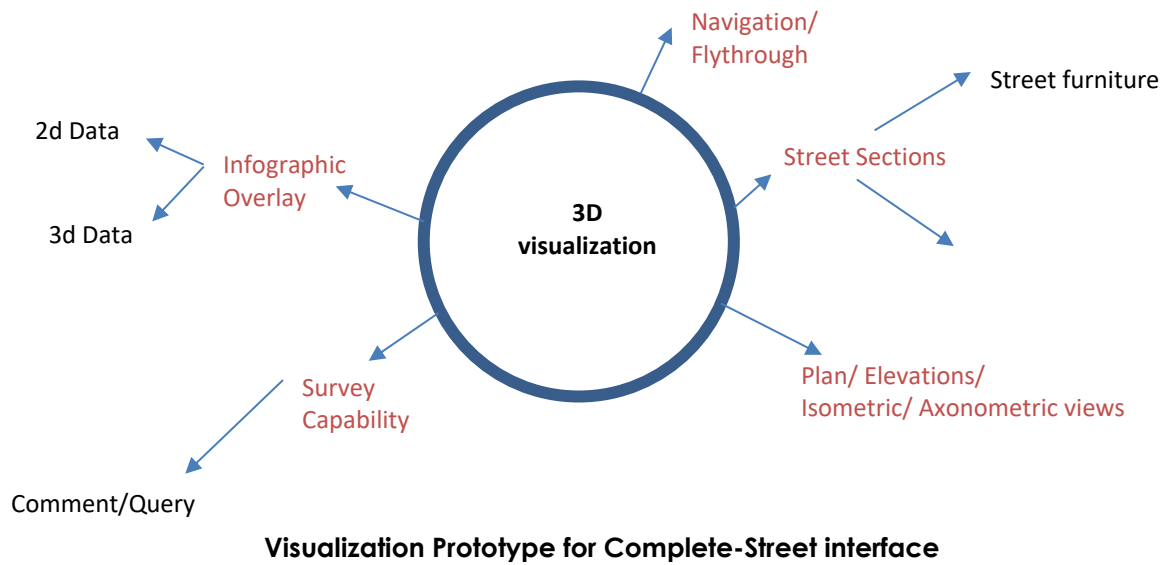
Navigation/ Flythrough

Street furniture

2d Data

Infographic Overlay

Street Sections

3d Data

3D visualization

Survey Capability

Plan/ Elevations/ Isometric/ Axonometric views

Comment/Query

Visualization Prototype for Complete-Street interface